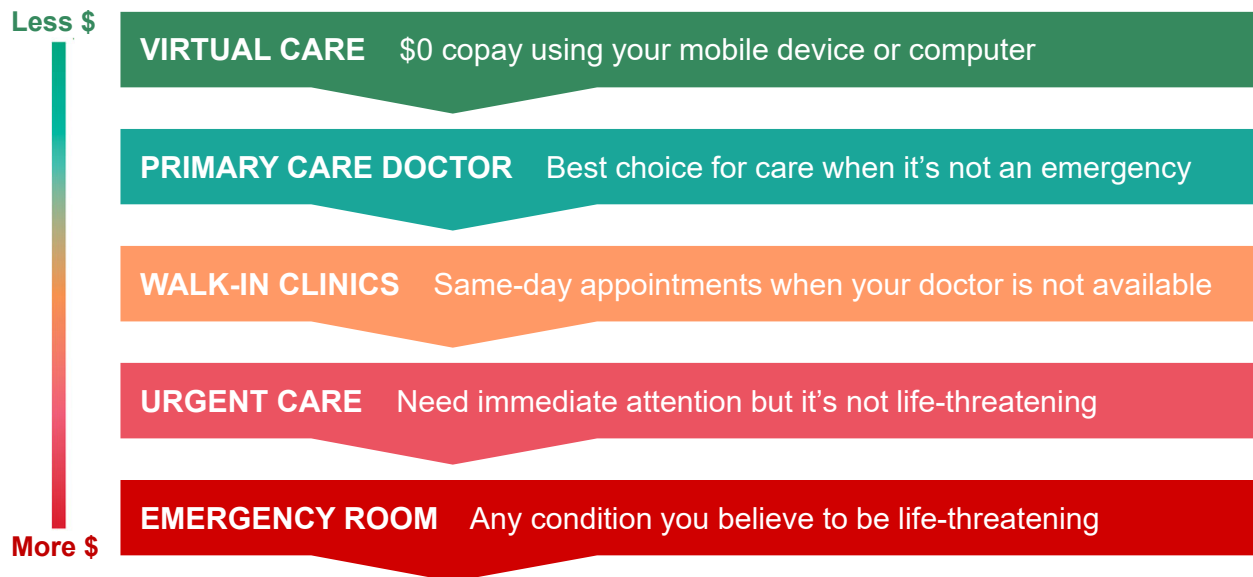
Less $

VIRTUAL CARE $0 copay using your mobile device or computer

PRIMARY CARE DOCTOR Best choice for care when it’s not an emergency

WALK-IN CLINICS Same-day appointments when your doctor is not available

URGENT CARE Need immediate attention but it’s not life-threatening

EMERGENCY ROOM Any condition you believe to be life-threatening

More $